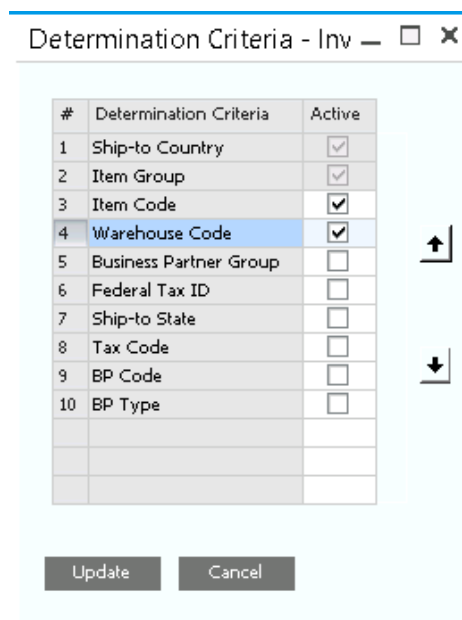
Determination Criteria - Inv

| # | Determination Criteria | Active |
|---|---|---|
| 1 | Ship-to Country | ☑ |
| 2 | Item Group | ☑ |
| 3 | Item Code | ☑ |
| 4 | Warehouse Code | ☑ |
| 5 | Business Partner Group | ☐ |
| 6 | Federal Tax ID | ☐ |
| 7 | Ship-to State | ☐ |
| 8 | Tax Code | ☐ |
| 9 | BP Code | ☐ |
| 10 | BP Type | ☐ |
| | | |
| | | |
| | | |

Update Cancel